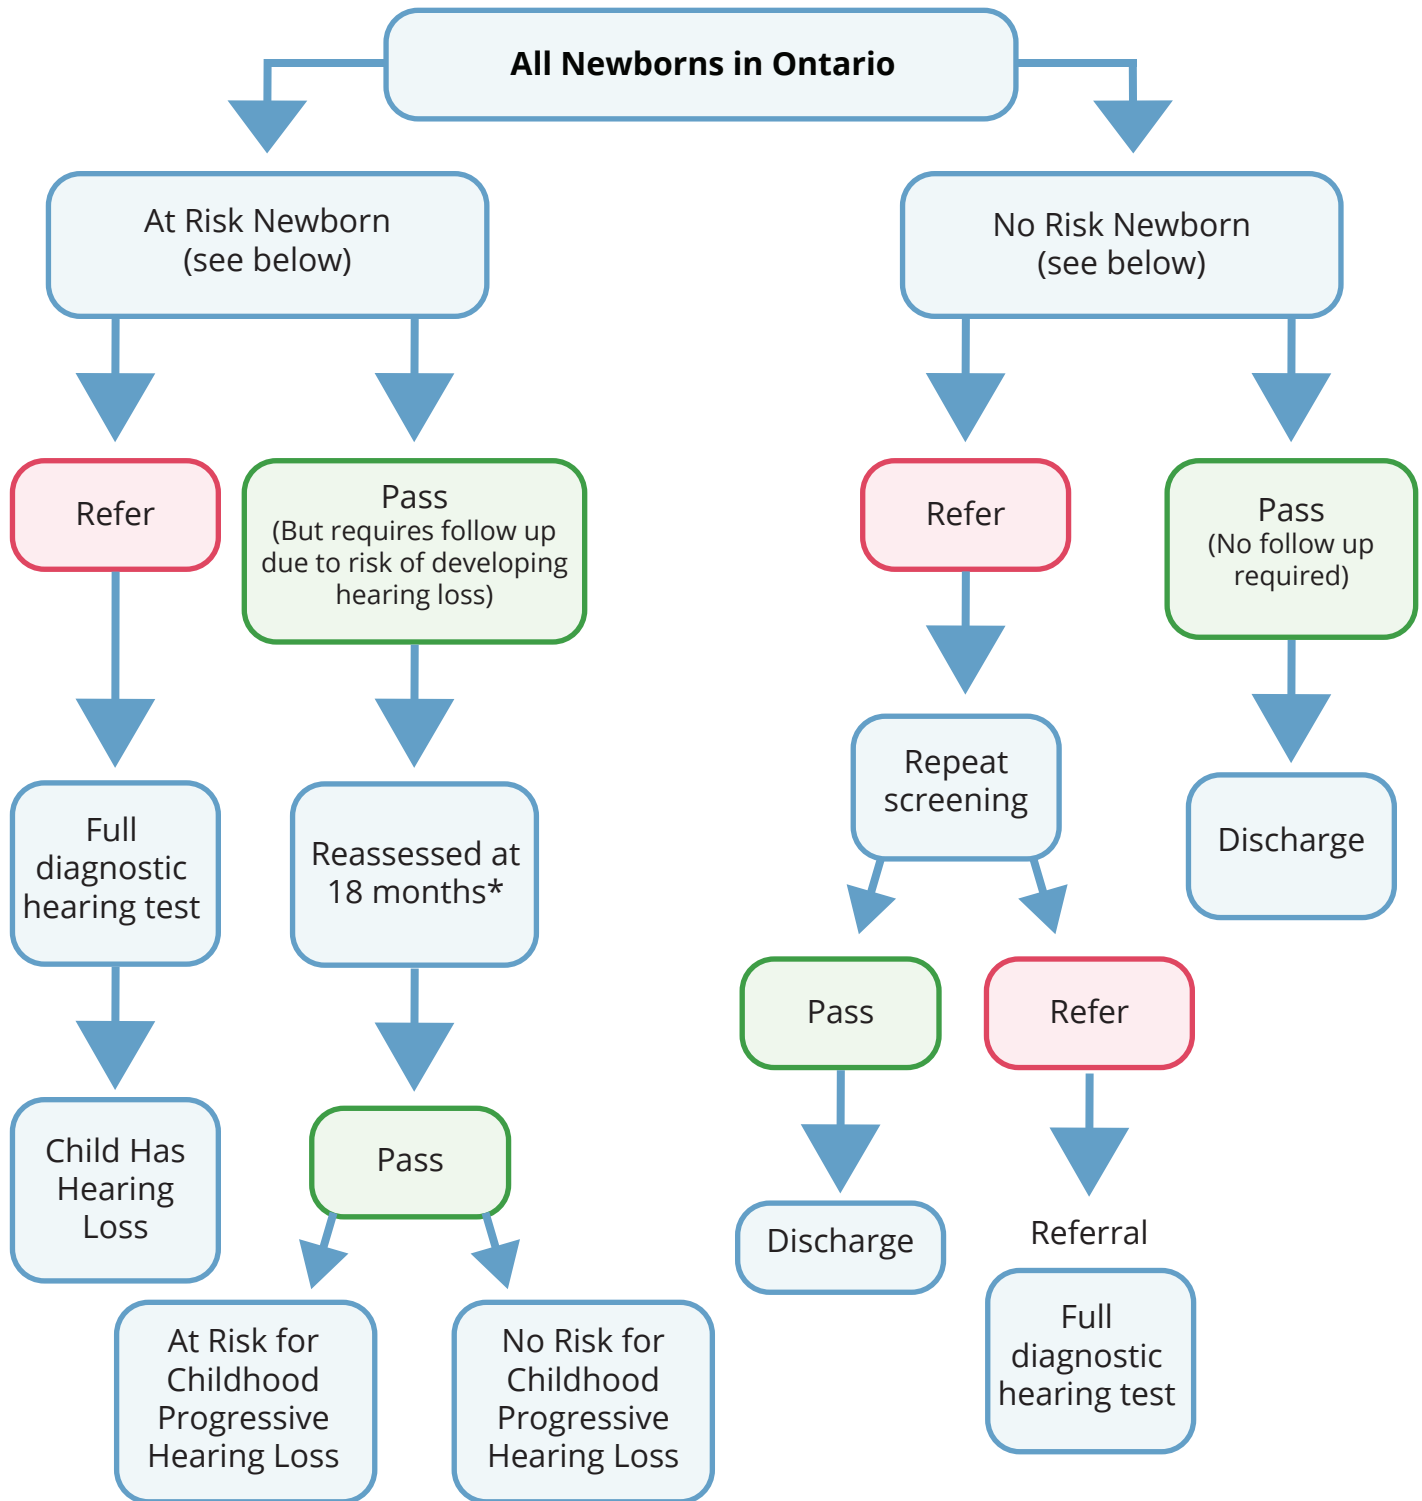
All Newborns in Ontario

At Risk Newborn (see below)

No Risk Newborn (see below)

Refer

Pass (But requires follow up due to risk of developing hearing loss)

Refer

Pass (No follow up required)

Full diagnostic hearing test

Reassessed at 18 months*

Repeat screening

Discharge

Child Has Hearing Loss

Pass

Pass

Refer

Discharge

Referral

At Risk for Childhood Progressive Hearing Loss

No Risk for Childhood Progressive Hearing Loss

Full diagnostic hearing test